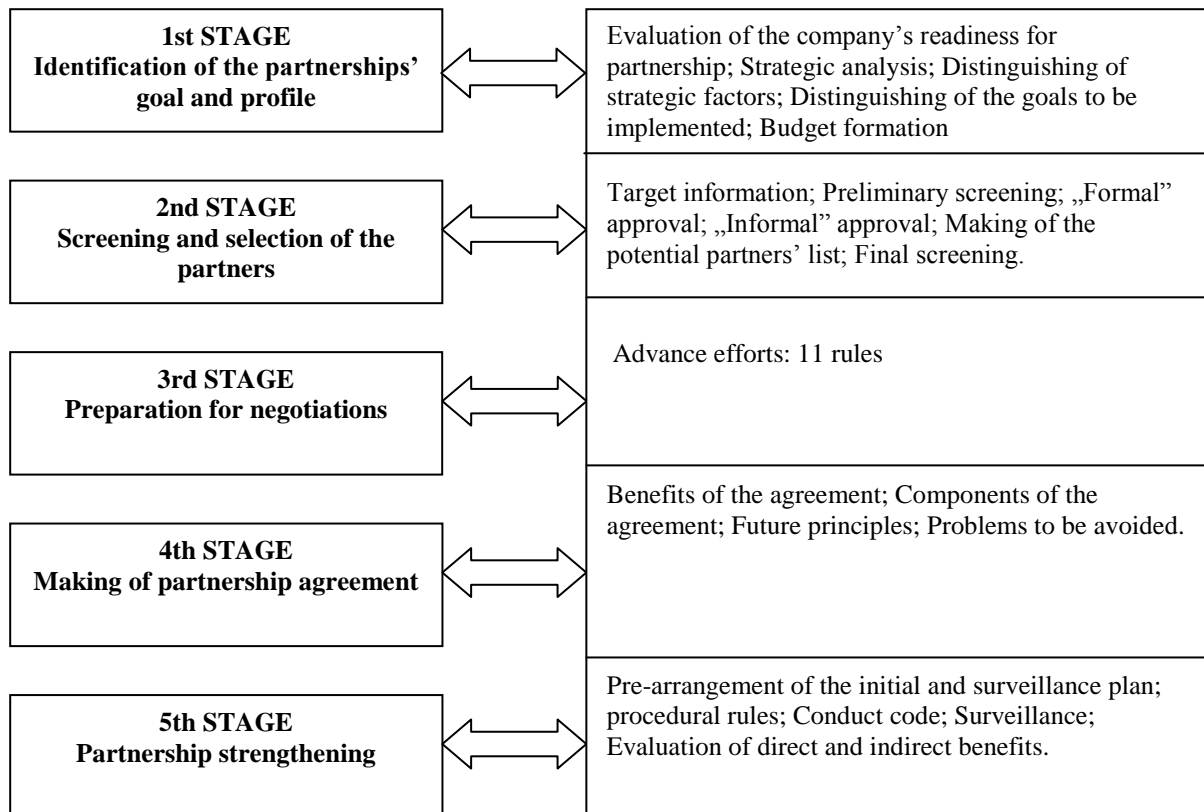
1st STAGE
Identification of the partnerships' goal and profile

Evaluation of the company's readiness for partnership; Strategic analysis; Distinguishing of strategic factors; Distinguishing of the goals to be implemented; Budget formation

2nd STAGE
Screening and selection of the partners

Target information; Preliminary screening; „Formal" approval; „Informal" approval; Making of the potential partners' list; Final screening.

3rd STAGE
Preparation for negotiations

Advance efforts: 11 rules

4th STAGE
Making of partnership agreement

Benefits of the agreement; Components of the agreement; Future principles; Problems to be avoided.

5th STAGE
Partnership strengthening

Pre-arrangement of the initial and surveillance plan; procedural rules; Conduct code; Surveillance; Evaluation of direct and indirect benefits.